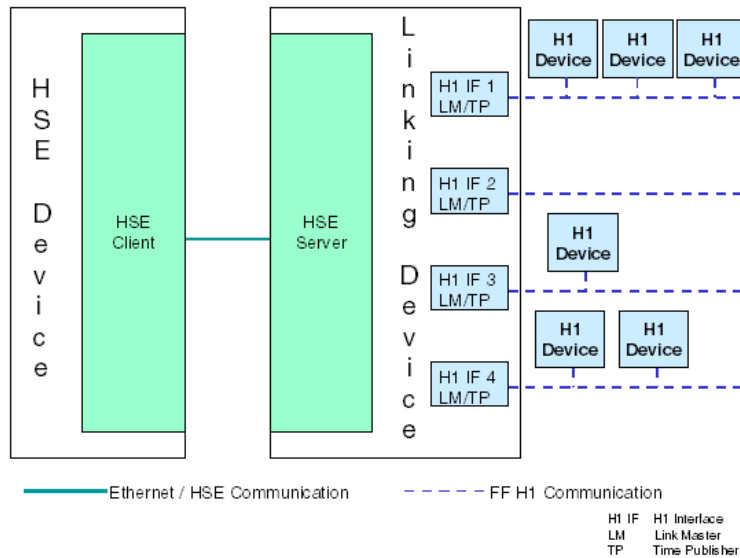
HSE Device

HSE Client

HSE Server

Linking Device

H1 IF 1 LM/TP

H1 IF 2 LM/TP

H1 IF 3 LM/TP

H1 IF 4 LM/TP

H1 Device

H1 Device

H1 Device

H1 Device

H1 Device

H1 Device

Ethernet / HSE Communication

FF H1 Communication

H1 IF H1 Interface
LM Link Master
TP Time Publisher